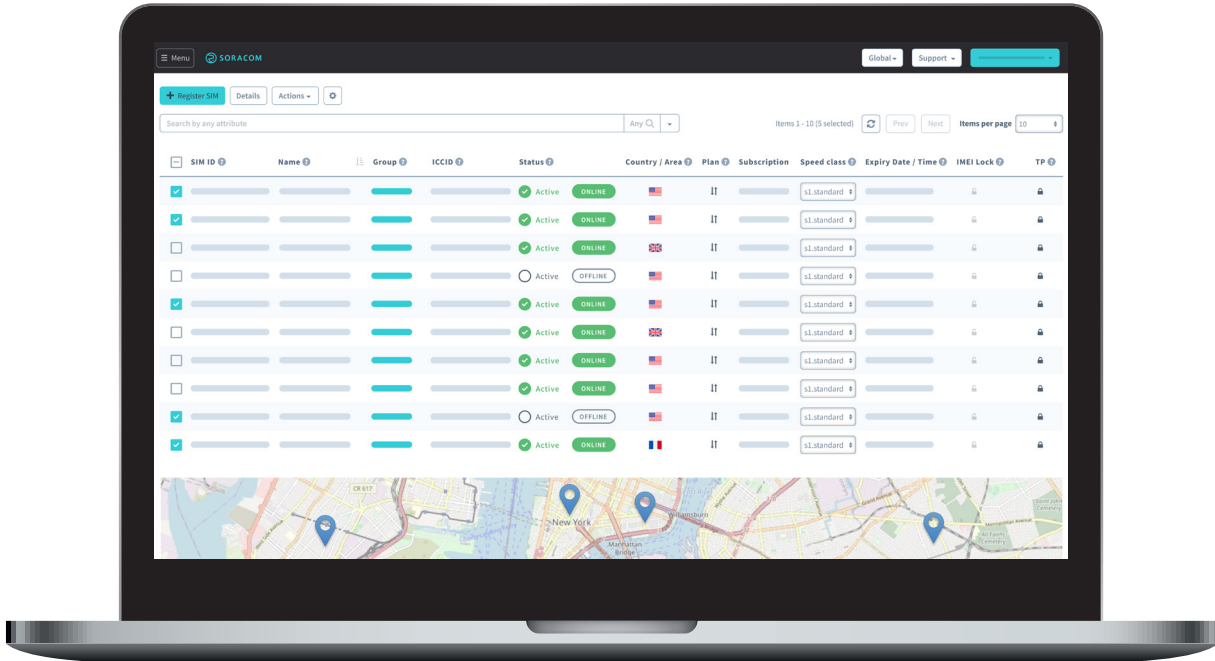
☰ Menu SORACOM

Global ▾ Support ▾

+ Register SIM Details Actions ▾

Search by any attribute Any

Items 1 - 10 (5 selected) Prev Next Items per page 10

| | SIM ID | Name | Group | ICCID | Status | | Country / Area | Plan | Subscription | Speed class | Expiry Date / Time | IMEI Lock | TP |
|---|---|---|---|---|---|---|---|---|---|---|---|---|---|
| ✓ | | | | | Active | ONLINE | | | | s1.standard | | | |
| ✓ | | | | | Active | ONLINE | | | | s1.standard | | | |
| | | | | | Active | ONLINE | | | | s1.standard | | | |
| | | | | | Active | OFFLINE | | | | s1.standard | | | |
| ✓ | | | | | Active | ONLINE | | | | s1.standard | | | |
| | | | | | Active | ONLINE | | | | s1.standard | | | |
| | | | | | Active | ONLINE | | | | s1.standard | | | |
| | | | | | Active | ONLINE | | | | s1.standard | | | |
| ✓ | | | | | Active | OFFLINE | | | | s1.standard | | | |
| ✓ | | | | | Active | ONLINE | | | | s1.standard | | | |

New York
Williamsburg
Manhattan Bridge